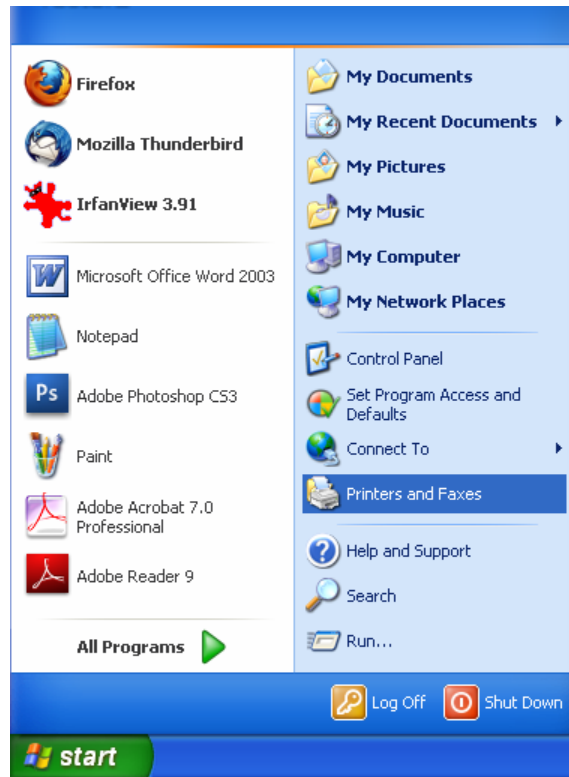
Firefox
Mozilla Thunderbird
IrfanView 3.91
Microsoft Office Word 2003
Notepad
Adobe Photoshop CS3
Paint
Adobe Acrobat 7.0 Professional
Adobe Reader 9
All Programs

My Documents
My Recent Documents
My Pictures
My Music
My Computer
My Network Places
Control Panel
Set Program Access and Defaults
Connect To
Printers and Faxes
Help and Support
Search
Run...

Log Off
Shut Down
start